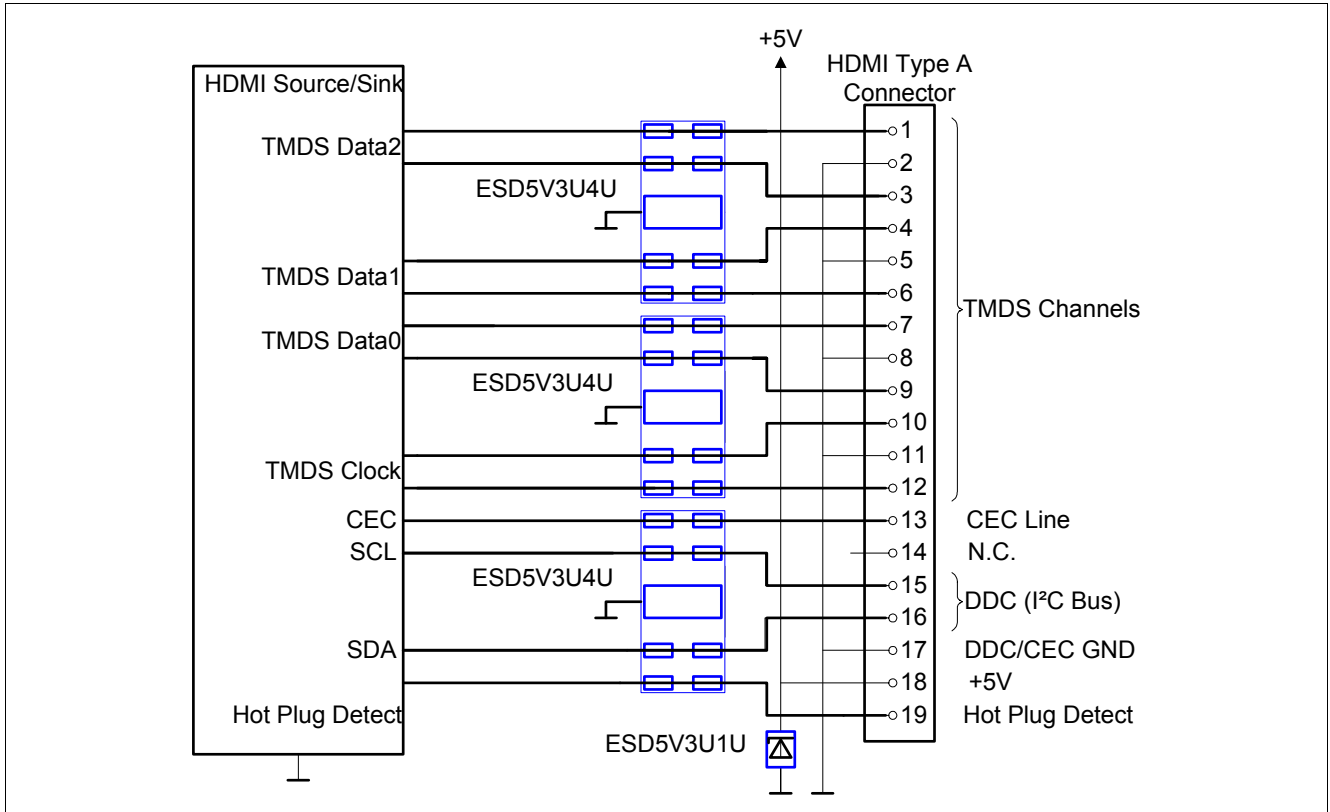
+5V

HDMI Type A Connector

HDMI Source/Sink

TMDS Data2

ESD5V3U4U

TMDS Data1

TMDS Data0

ESD5V3U4U

TMDS Clock

CEC

SCL

ESD5V3U4U

SDA

Hot Plug Detect

ESD5V3U1U

1
2
3
4
5
6
7
8
9
10
11
12
13
14
15
16
17
18
19

TMDS Channels

CEC Line

N.C.

DDC (I²C Bus)

DDC/CEC GND

+5V

Hot Plug Detect